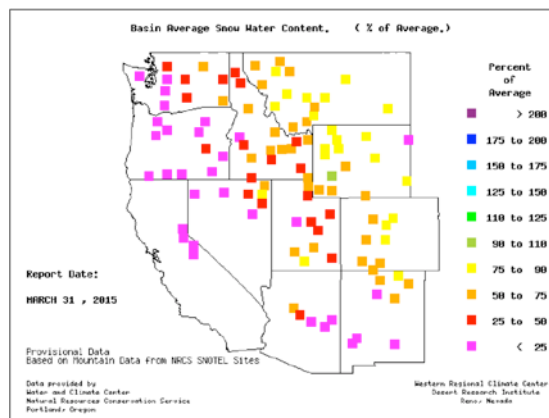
Basin Average Snow Water Content. ( % of Average.)

Percent of Average

> 200

175 to 200

150 to 175

125 to 150

110 to 125

90 to 110

75 to 90

50 to 75

25 to 50

< 25

Report Date:

MARCH 31 , 2015

Provisional Data
Based on Mountain Data from NRCS SNOTEL Sites

Data provided by
Water and Climate Center
Natural Resources Conservation Service
Portland, Oregon

Western Regional Climate Center
Desert Research Institute
Reno, Nevada